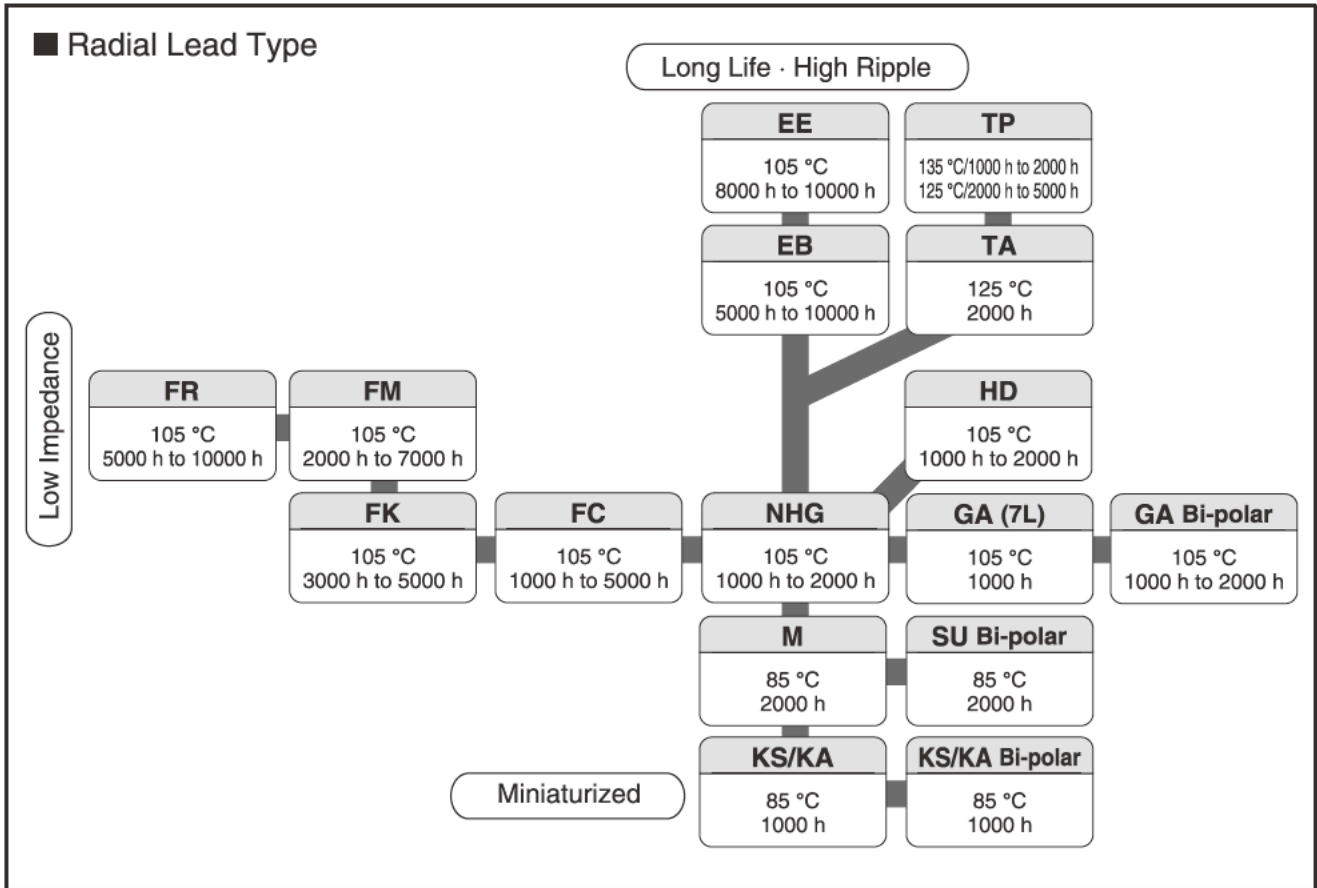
■ Radial Lead Type

Long Life · High Ripple

EE
105 °C
8000 h to 10000 h

TP
135 °C/1000 h to 2000 h
125 °C/2000 h to 5000 h

EB
105 °C
5000 h to 10000 h

TA
125 °C
2000 h

Low Impedance

FR
105 °C
5000 h to 10000 h

FM
105 °C
2000 h to 7000 h

HD
105 °C
1000 h to 2000 h

FK
105 °C
3000 h to 5000 h

FC
105 °C
1000 h to 5000 h

NHG
105 °C
1000 h to 2000 h

GA (7L)
105 °C
1000 h

GA Bi-polar
105 °C
1000 h to 2000 h

M
85 °C
2000 h

SU Bi-polar
85 °C
2000 h

Miniaturized

KS/KA
85 °C
1000 h

KS/KA Bi-polar
85 °C
1000 h